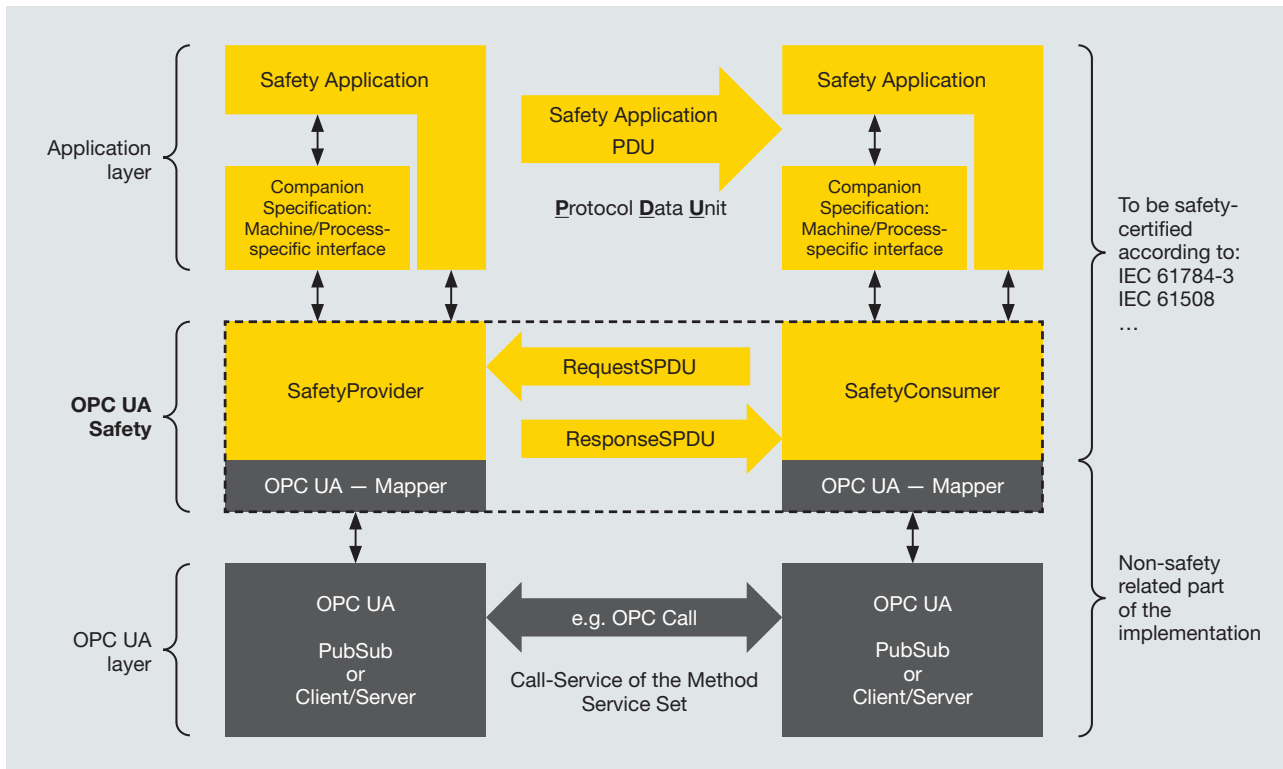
Application layer

Safety Application

Companion Specification: Machine/Process-specific interface

Safety Application PDU

Protocol Data Unit

Safety Application

Companion Specification: Machine/Process-specific interface

To be safety-certified according to: IEC 61784-3 IEC 61508 …

OPC UA Safety

SafetyProvider

RequestSPDU

ResponseSPDU

SafetyConsumer

OPC UA — Mapper

OPC UA — Mapper

OPC UA layer

OPC UA

PubSub or Client/Server

e.g. OPC Call

Call-Service of the Method Service Set

OPC UA

PubSub or Client/Server

Non-safety related part of the implementation